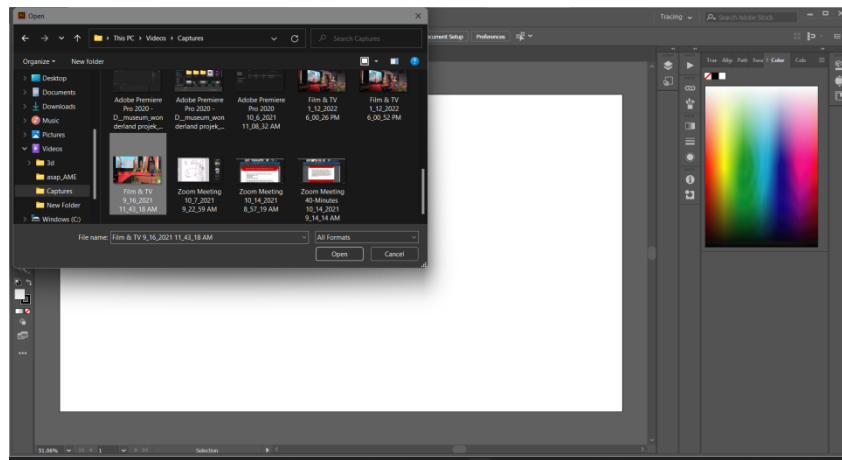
Open

This PC › Videos › Captures

Search Captures

Organize ▾ New folder

Desktop
Documents
Downloads
Music
Pictures
Videos
3d
asap_AME
Captures
New Folder
Windows (C:)

Adobe Premiere Pro 2020 - D__museum_wonderland projek_...

Adobe Premiere Pro 2020 - D__museum_wonderland projek_...

Adobe Premiere Pro 2020 10_6_2021 11_08_32 AM

Film & TV 1_12_2022 6_00_26 PM

Film & TV 1_12_2022 6_00_52 PM

Film & TV 9_16_2021 11_43_18 AM

Zoom Meeting 10_7_2021 9_22_59 AM

Zoom Meeting 10_14_2021 8_57_19 AM

Zoom Meeting 40-Minutes 10_14_2021 9_14_14 AM

File name: Film & TV 9_16_2021 11_43_18 AM

All Formats

Open

Cancel

Document Setup

Preferences

Tracing

Search Adobe Stock

Tran Align Path Swa Color Colo

51.06%

1

Selection